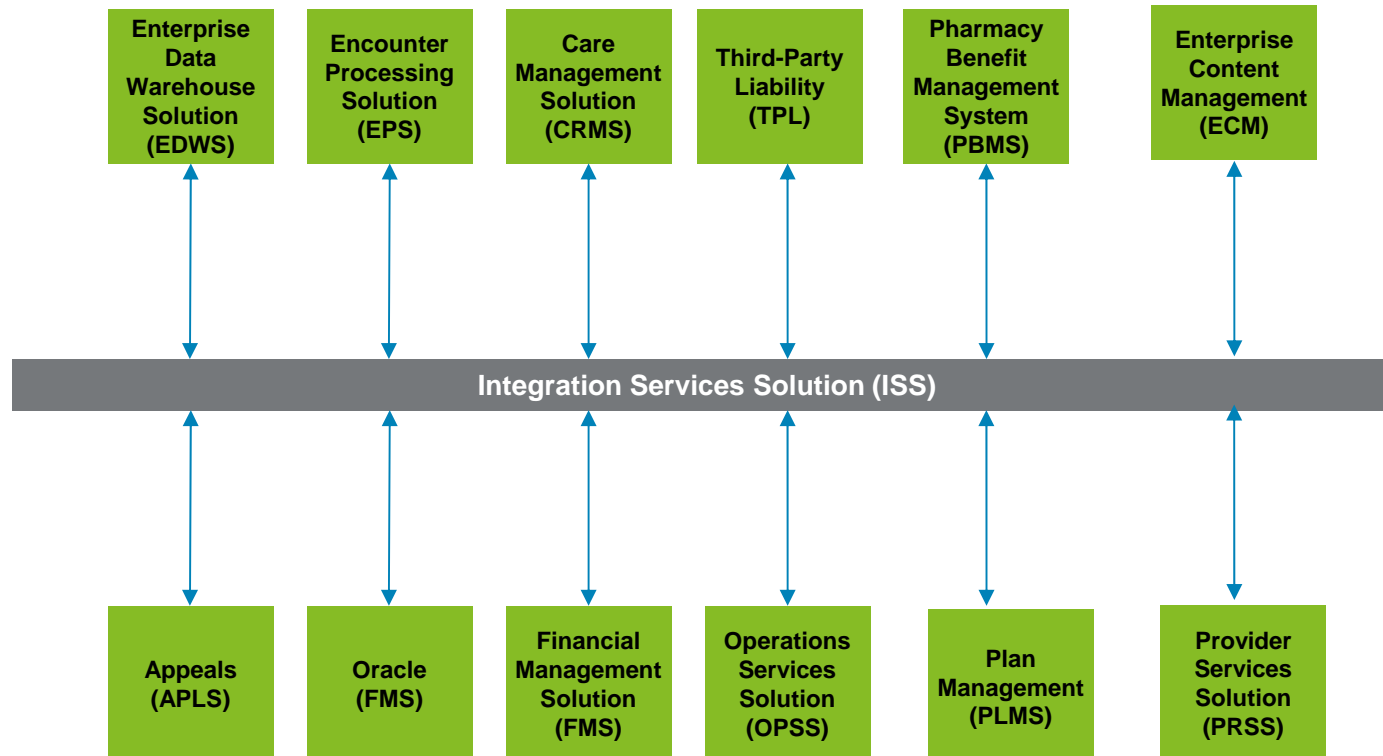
Enterprise Data Warehouse Solution (EDWS)

Encounter Processing Solution (EPS)

Care Management Solution (CRMS)

Third-Party Liability (TPL)

Pharmacy Benefit Management System (PBMS)

Enterprise Content Management (ECM)

Integration Services Solution (ISS)

Appeals (APLS)

Oracle (FMS)

Financial Management Solution (FMS)

Operations Services Solution (OPSS)

Plan Management (PLMS)

Provider Services Solution (PRSS)